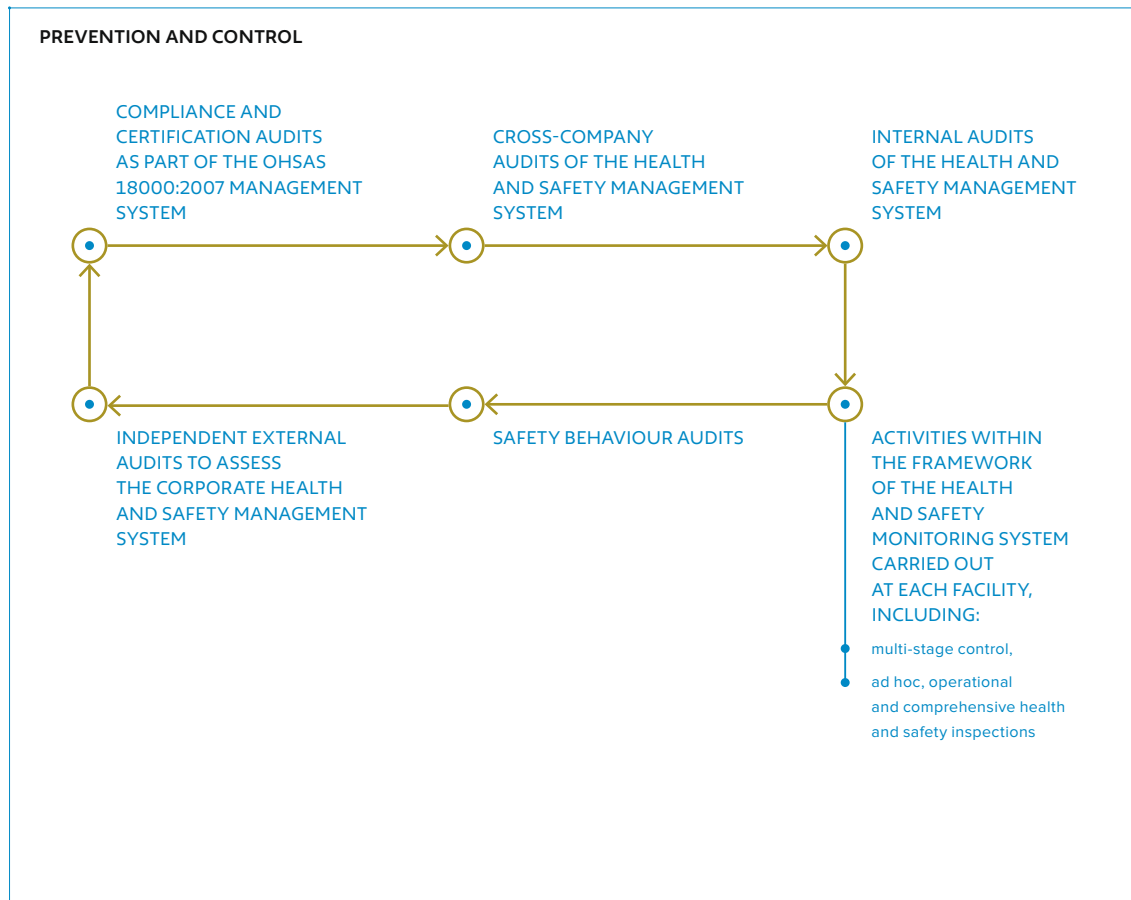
PREVENTION AND CONTROL

COMPLIANCE AND CERTIFICATION AUDITS AS PART OF THE OHSAS 18000:2007 MANAGEMENT SYSTEM

CROSS-COMPANY AUDITS OF THE HEALTH AND SAFETY MANAGEMENT SYSTEM

INTERNAL AUDITS OF THE HEALTH AND SAFETY MANAGEMENT SYSTEM

INDEPENDENT EXTERNAL AUDITS TO ASSESS THE CORPORATE HEALTH AND SAFETY MANAGEMENT SYSTEM

SAFETY BEHAVIOUR AUDITS

ACTIVITIES WITHIN THE FRAMEWORK OF THE HEALTH AND SAFETY MONITORING SYSTEM CARRIED OUT AT EACH FACILITY, INCLUDING:

multi-stage control,

ad hoc, operational and comprehensive health and safety inspections